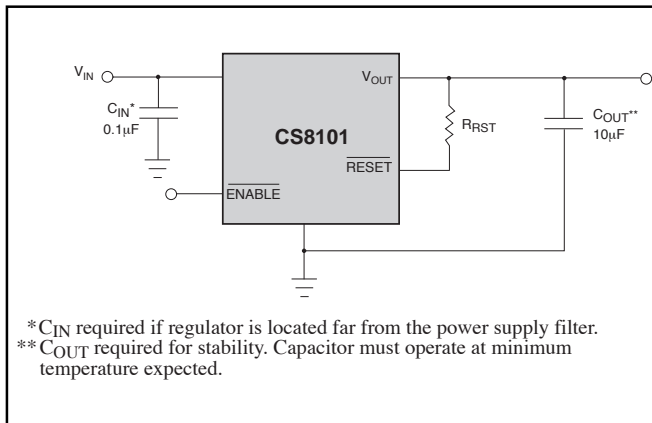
$V_{IN}$

$C_{IN}^{*}$
$0.1\mu F$

CS8101

$V_{OUT}$

$R_{RST}$

$\overline{RESET}$

$\overline{ENABLE}$

$C_{OUT}^{**}$
$10\mu F$

*$C_{IN}$ required if regulator is located far from the power supply filter.
**$C_{OUT}$ required for stability. Capacitor must operate at minimum temperature expected.